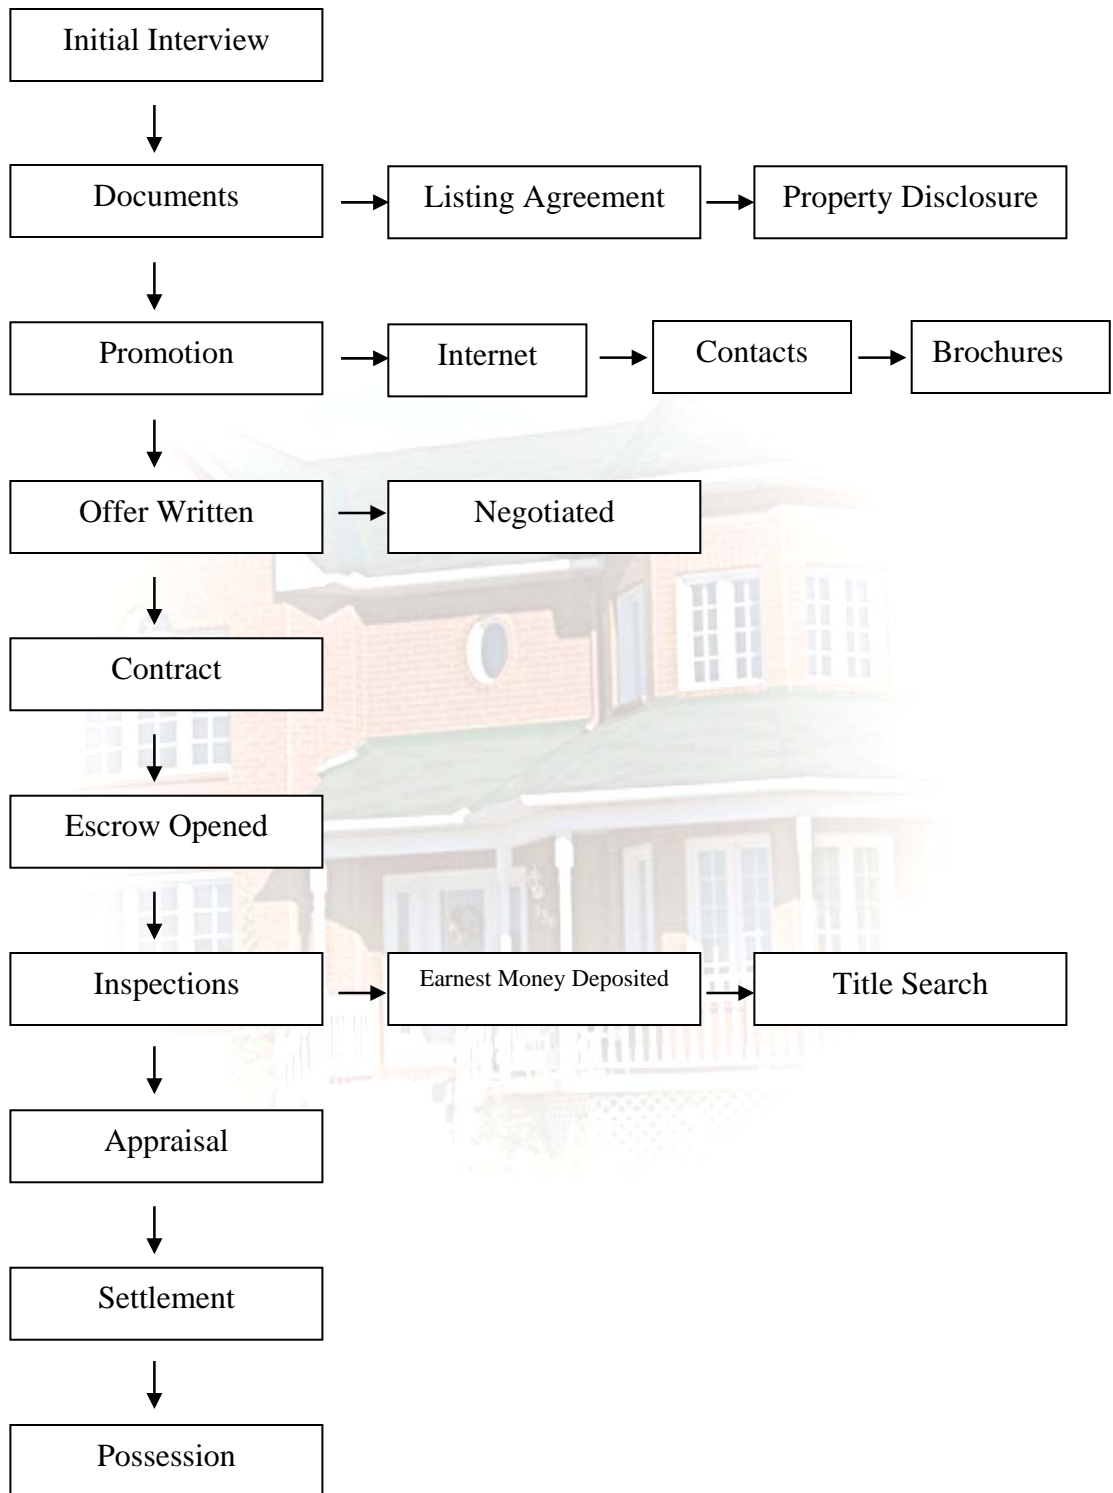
Initial Interview

Documents

Listing Agreement

Property Disclosure

Promotion

Internet

Contacts

Brochures

Offer Written

Negotiated

Contract

Escrow Opened

Inspections

Earnest Money Deposited

Title Search

Appraisal

Settlement

Possession